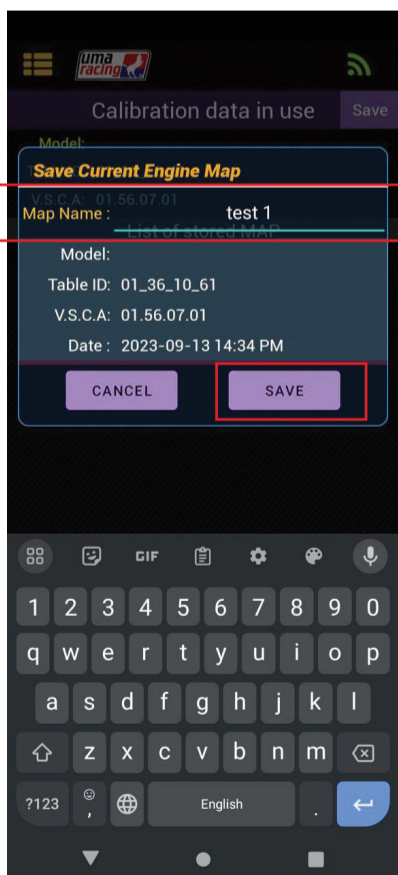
uma racing

Calibration data in use

Save

Model:

V.S.C.A: 01.56.07.01

List of stored MAP

Save Current Engine Map

Map Name : test 1

Model:

Table ID: 01_36_10_61

V.S.C.A: 01.56.07.01

Date : 2023-09-13 14:34 PM

CANCEL

SAVE

GIF

1 2 3 4 5 6 7 8 9 0

q w e r t y u i o p

a s d f g h j k l

z x c v b n m

?123

,

English

.